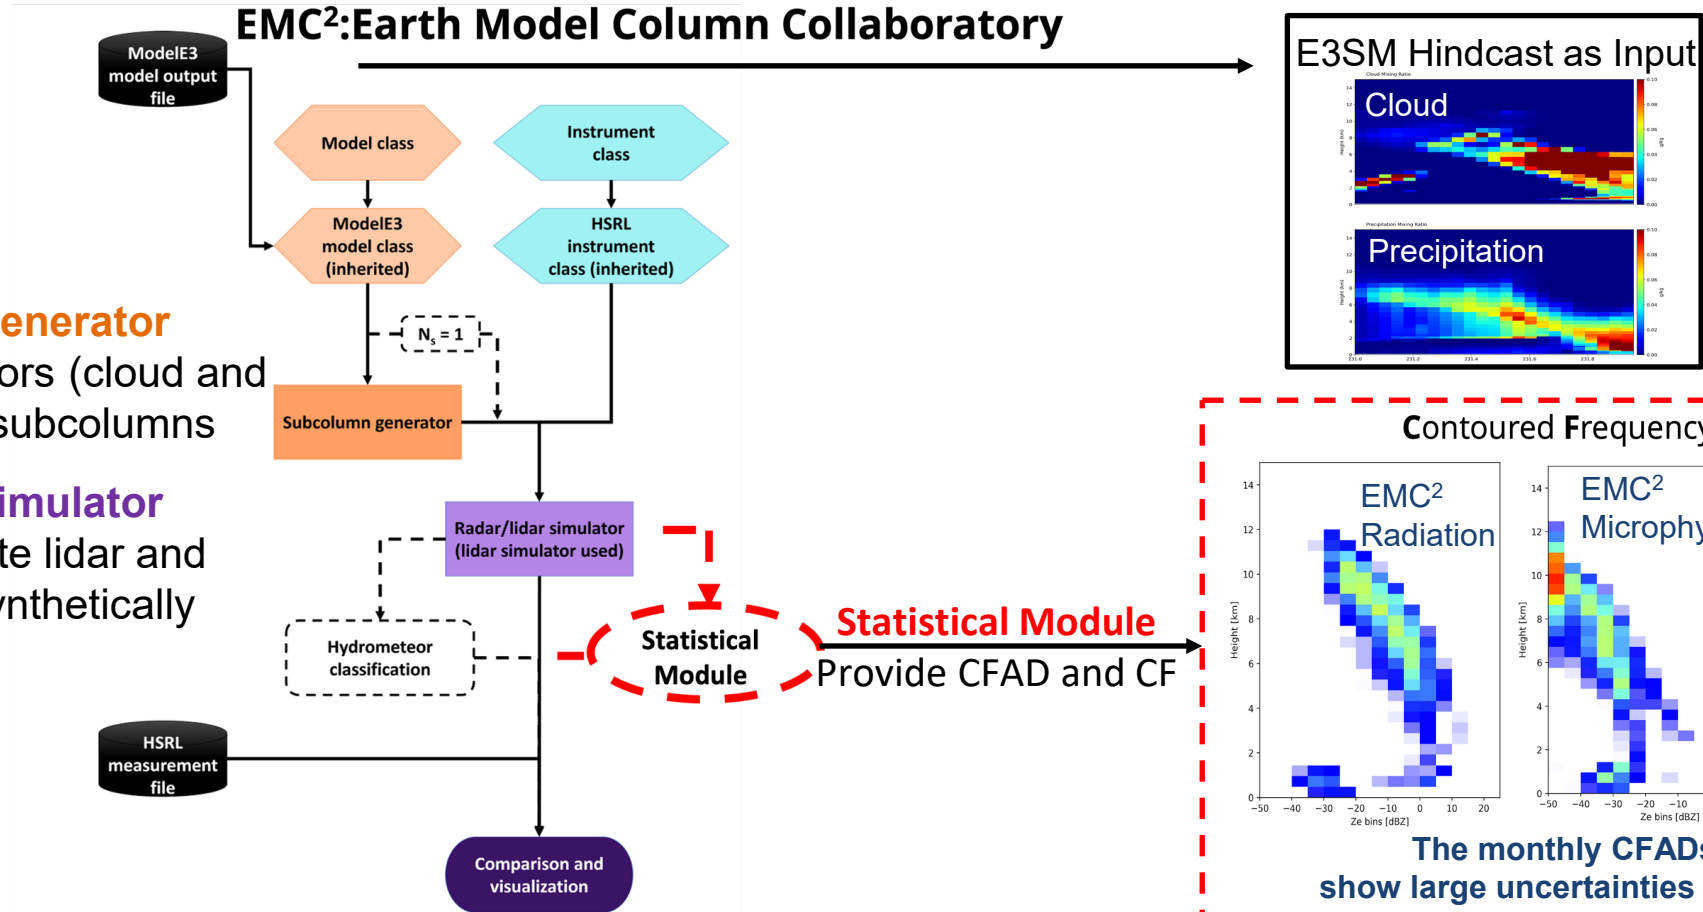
EMC$^2$:Earth Model Column Collaboratory

ModelE3 model output file

Model class

Instrument class

ModelE3 model class (inherited)

HSRL instrument class (inherited)

$N_s = 1$

enerator
ors (cloud and
subcolumns

Subcolumn generator

imulator
te lidar and
nthetically

Radar/lidar simulator (lidar simulator used)

Hydrometeor classification

Statistical Module

Statistical Module
Provide CFAD and CF

HSRL measurement file

Comparison and visualization

E3SM Hindcast as Input

Cloud

Precipitation

Contoured Frequency

EMC$^2$
Radiation

EMC$^2$
Microphy

Height [km]

Ze bins [dBZ]

The monthly CFADs
show large uncertainties